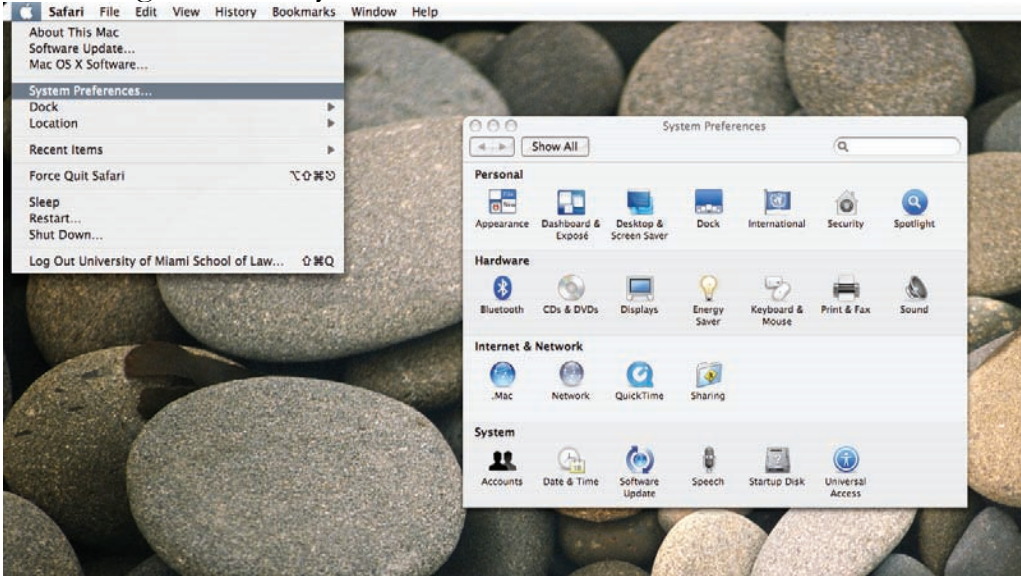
Safari File Edit View History Bookmarks Window Help

About This Mac
Software Update...
Mac OS X Software...

System Preferences...
Dock
Location

Recent Items

Force Quit Safari ⌥⇧⌘⎋

Sleep
Restart...
Shut Down...

Log Out University of Miami School of Law... ⇧⌘Q

System Preferences

Show All

Personal

Appearance
Dashboard & Exposé
Desktop & Screen Saver
Dock
International
Security
Spotlight

Hardware

Bluetooth
CDs & DVDs
Displays
Energy Saver
Keyboard & Mouse
Print & Fax
Sound

Internet & Network

.Mac
Network
QuickTime
Sharing

System

Accounts
Date & Time
Software Update
Speech
Startup Disk
Universal Access